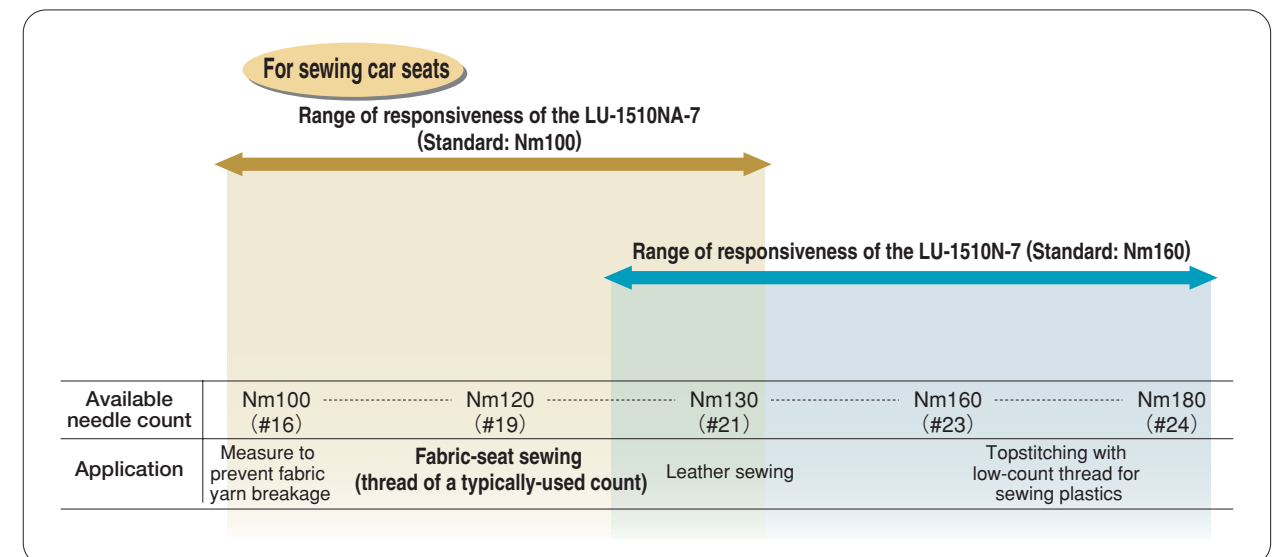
For sewing car seats

Range of responsiveness of the LU-1510NA-7 (Standard: Nm100)

Range of responsiveness of the LU-1510N-7 (Standard: Nm160)

| Available needle count | Nm100 (#16) | Nm120 (#19) | Nm130 (#21) | Nm160 (#23) | Nm180 (#24) |
|---|---|---|---|---|---|
| Application | Measure to prevent fabric yarn breakage | Fabric-seat sewing (thread of a typically-used count) | Leather sewing | Topstitching with low-count thread for sewing plastics | |